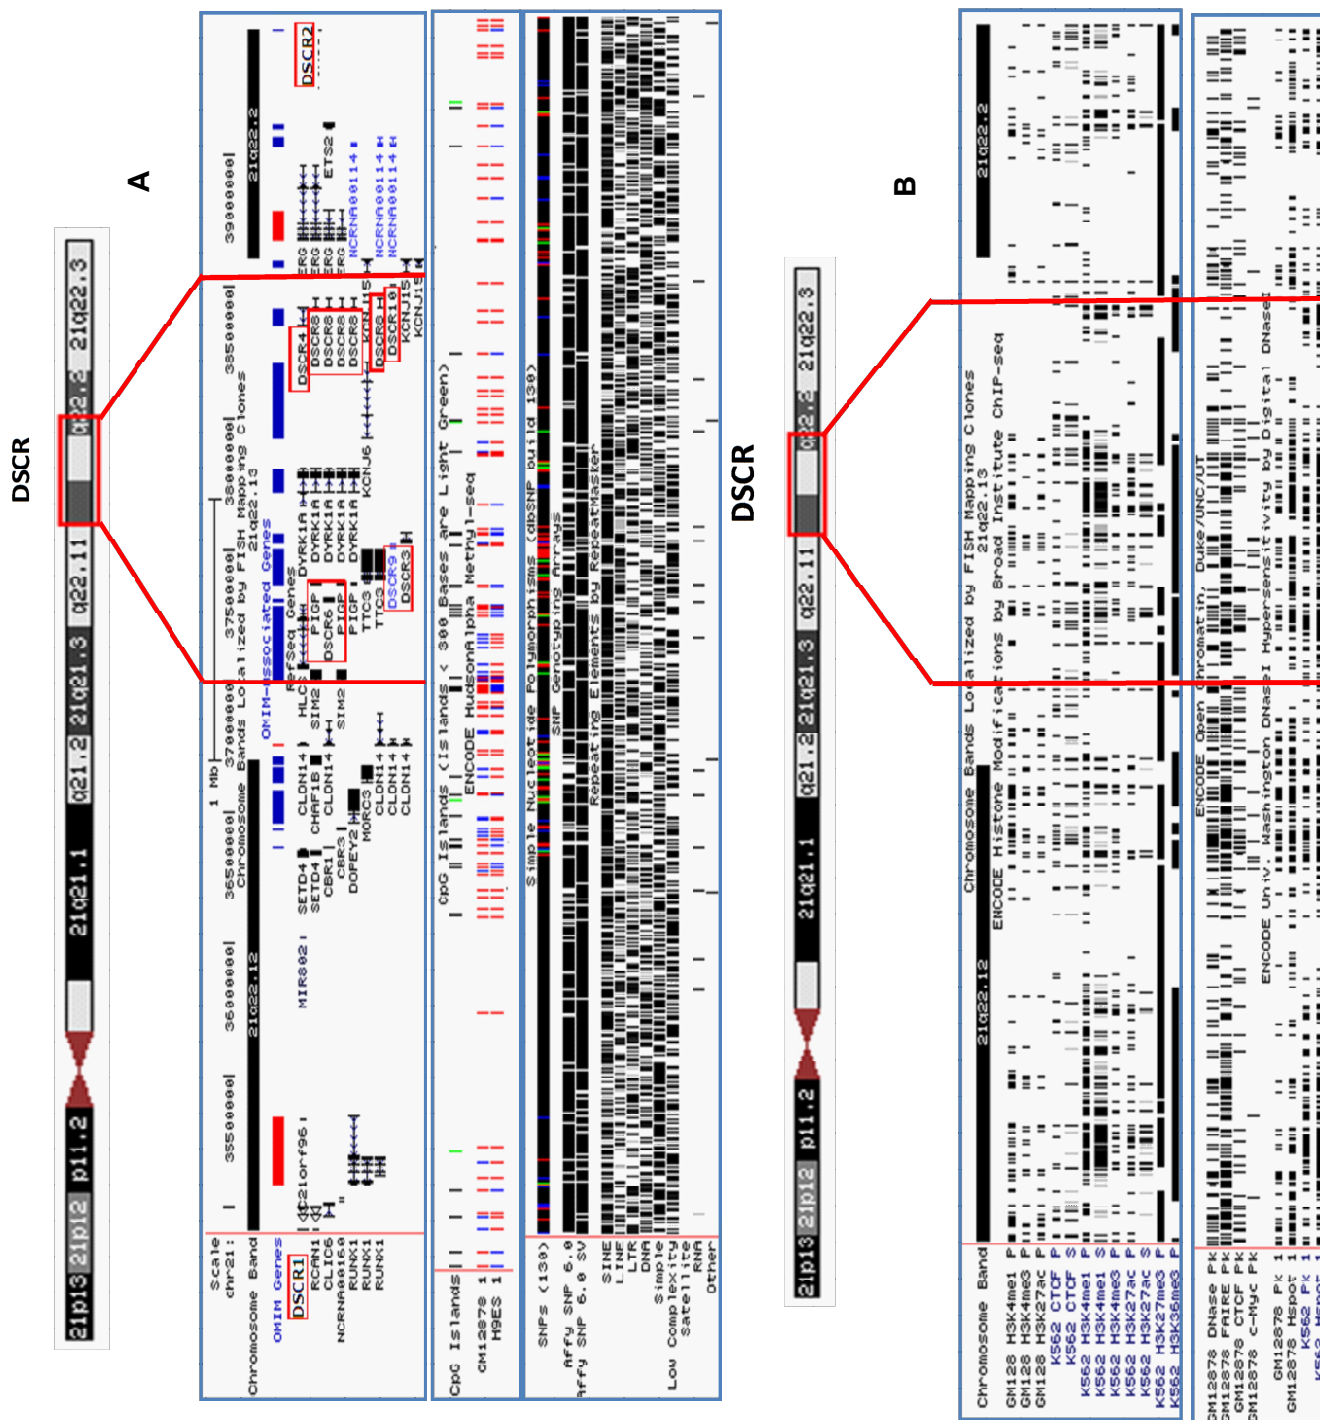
DSCR

A

21p13 21p12 p11.2 21q21.1 q21.2 21q21.3 q22.11 q22.2 21q22.3

Scale
chr21:
Chromosome Band
OMIM Genes
DSCR1
RCAN1
CLIC6
NCRNA00160
RUNX1
RUNX1
RUNX1

35500000| 36000000| 36500000| 37000000| 37500000| 38000000| 38500000| 39000000|
1 Mb
21q22.12
Chromosome Bands Localized by FISH Mapping Clones
21q22.13
21q22.2
OMIM-associated Genes
RefSeq Genes
C21orf96
MIR802
SETD4
SETD4
CBR1
CBR3
DOPEY2
CLDN14
CHAF1B
CLDN14
MORC3
CLDN14
CLDN14
CLDN14
HLCS
SIM2
SIM2
PIGP
DSCR6
PIGP
PIGP
TTC3
TTC3
DSCR9
DSCR3
DYRK1A
DYRK1A
DYRK1A
DYRK1A
DYRK1A
KCNJ6
DSCR4
DSCR8
DSCR8
DSCR8
DSCR8
KCNJ15
DSCR8
DSCR10
KCNJ15
KCNJ15
ERG
ERG
ERG
ERG
ERG
NCRNA00114
NCRNA00114
NCRNA00114
ETS2
DSCR2

CpG Islands
GM12878 1
H9ES 1
CpG Islands (Islands < 300 Bases are Light Green)
ENCODE HudsonAlpha Methyl-seq

SNPs (130)
Affy SNP 6.0
Affy SNP 6.0 SV
SINE
LINE
LTR
DNA
Simple
Low Complexity
Satellite
RNA
Other
Simple Nucleotide Polymorphisms (dbSNP build 130)
SNP Genotyping Arrays
Repeating Elements by RepeatMasker

DSCR

B

21p13 21p12 p11.2 21q21.1 q21.2 21q21.3 q22.11 q22.2 21q22.3

Chromosome Band
GM128 H3K4me1 P
GM128 H3K4me3 P
GM128 H3K27ac P
K562 CTCF P
K562 CTCF S
K562 H3K4me1 P
K562 H3K4me1 S
K562 H3K4me3 P
K562 H3K27ac P
K562 H3K27ac S
K562 H3K27me3 P
K562 H3K36me3 P
21q22.12
Chromosome Bands Localized by FISH Mapping Clones
21q22.13
21q22.2
ENCODE Histone Modifications by Broad Institute ChIP-seq

GM12878 DNase Pk
GM12878 FAIRE Pk
GM12878 CTCF Pk
GM12878 c-Myc Pk
GM12878 Pk 1
GM12878 Hspot 1
K562 Pk 1
K562 Hspot
ENCODE Open Chromatin, Duke/UNC/UT
ENCODE Univ. Washington DNaseI Hypersensitivity by Digital DNaseI